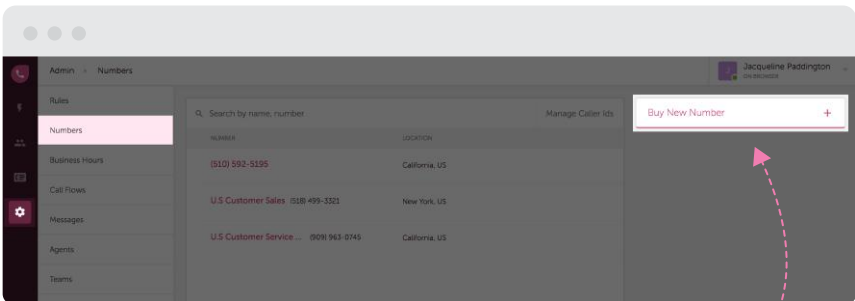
Admin > Numbers

Jacqueline Paddington
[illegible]

Rules
Numbers
Business Hours
Call Flows
Messages
Agents
Teams

Search by name, number
Manage Caller Ids

| NUMBER | LOCATION |
|---|---|
| (510) 592-5195 | California, US |
| U.S Customer Sales (518) 499-3321 | New York, US |
| U.S Customer Service ... (909) 963-0745 | California, US |

Buy New Number +